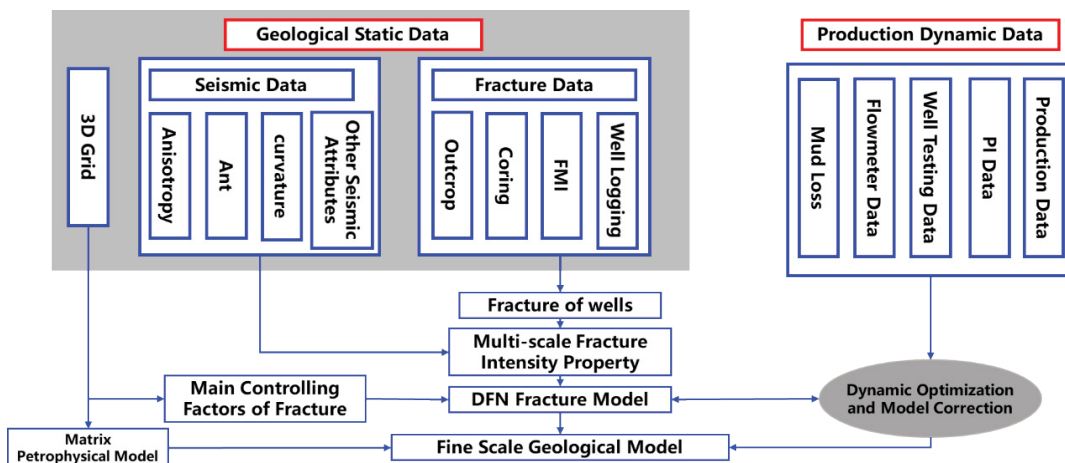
Geological Static Data

Production Dynamic Data

3D Grid

Seismic Data

Anisotropy

Ant

curvature

Other Seismic Attributes

Fracture Data

Outcrop

Coring

FMI

Well Logging

Mud Loss

Flowmeter Data

Well Testing Data

PI Data

Production Data

Fracture of wells

Multi-scale Fracture Intensity Property

Main Controlling Factors of Fracture

DFN Fracture Model

Dynamic Optimization and Model Correction

Matrix Petrophysical Model

Fine Scale Geological Model